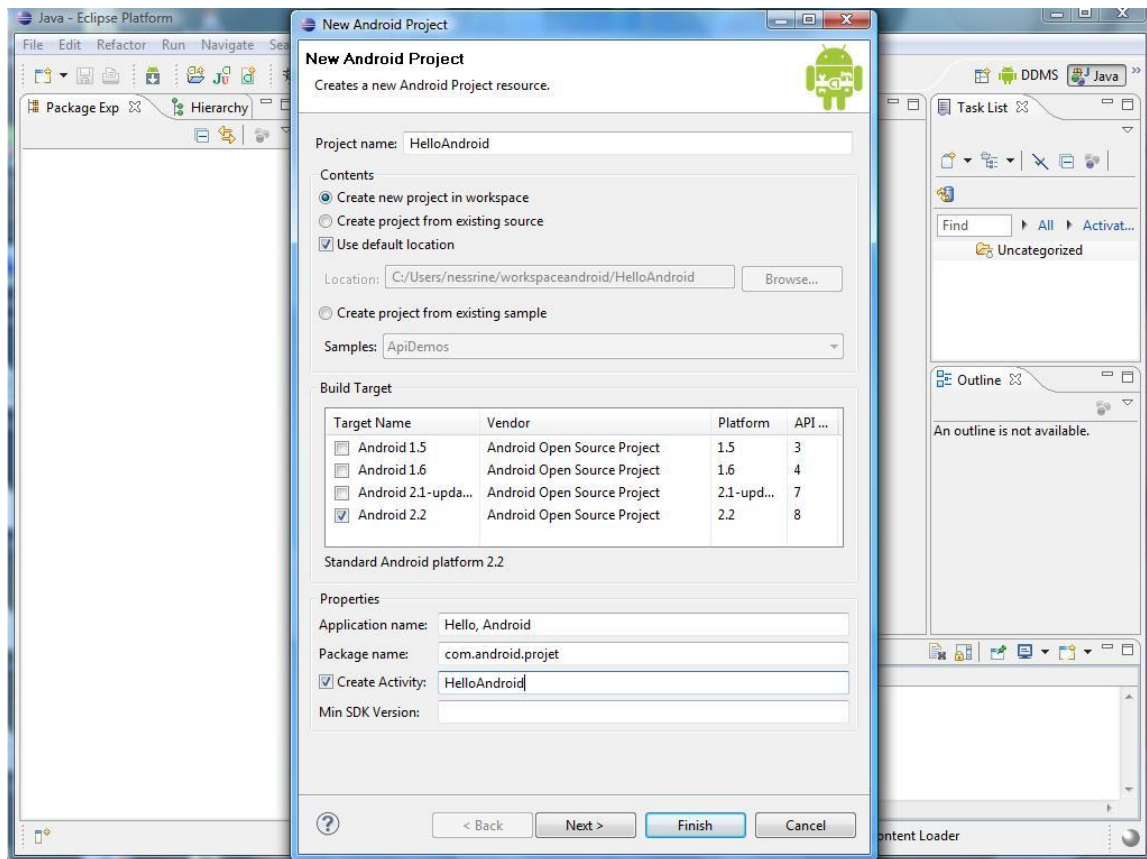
Java - Eclipse Platform

File Edit Refactor Run Navigate Sea

Package Exp
Hierarchy

New Android Project

New Android Project
Creates a new Android Project resource.

Project name: HelloAndroid

Contents
Create new project in workspace
Create project from existing source
Use default location

Location: C:/Users/nessrine/workspaceandroid/HelloAndroid
Browse...

Create project from existing sample

Samples: ApiDemos

Build Target

| Target Name | Vendor | Platform | API ... |
|---|---|---|---|
| Android 1.5 | Android Open Source Project | 1.5 | 3 |
| Android 1.6 | Android Open Source Project | 1.6 | 4 |
| Android 2.1-upda... | Android Open Source Project | 2.1-upd... | 7 |
| Android 2.2 | Android Open Source Project | 2.2 | 8 |

Standard Android platform 2.2

Properties
Application name: Hello, Android
Package name: com.android.projet
Create Activity: HelloAndroid
Min SDK Version:

< Back
Next >
Finish
Cancel

DDMS
Java

Task List

Find
All
Activat...
Uncategorized

Outline
An outline is not available.

ontent Loader